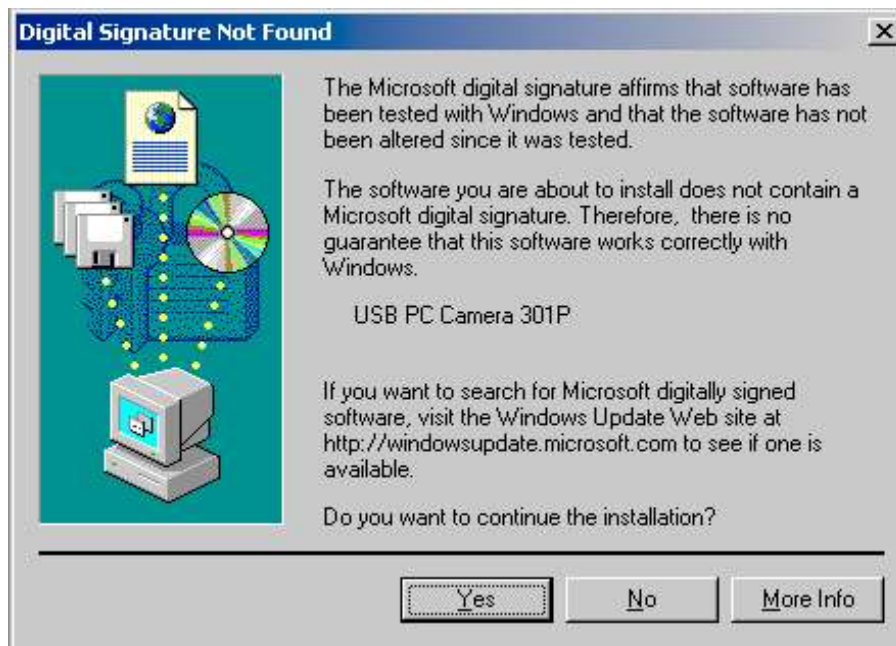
Digital Signature Not Found

×

The Microsoft digital signature affirms that software has been tested with Windows and that the software has not been altered since it was tested.

The software you are about to install does not contain a Microsoft digital signature. Therefore,  there is no guarantee that this software works correctly with Windows.

USB PC Camera 301P

If you want to search for Microsoft digitally signed software, visit the Windows Update Web site at http://windowsupdate.microsoft.com to see if one is available.

Do you want to continue the installation?

Yes

No

More Info